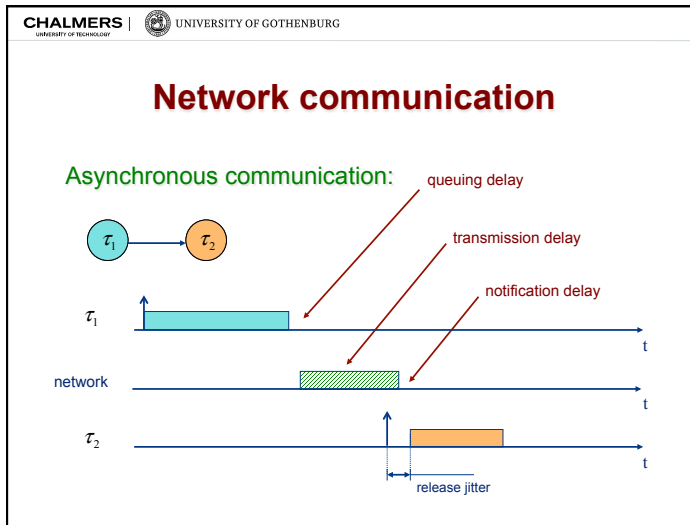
CHALMERS
UNIVERSITY OF TECHNOLOGY
UNIVERSITY OF GOTHENBURG

Network communication

Asynchronous communication:

queuing delay

transmission delay

notification delay

$\tau_1$

$\tau_2$

$\tau_1$

t

network

t

$\tau_2$

t

release jitter